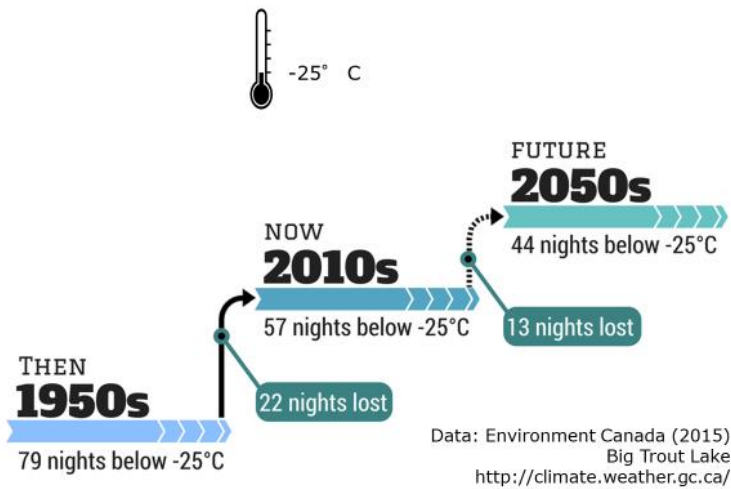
-25° C

FUTURE
2050s
44 nights below -25°C

NOW
2010s
57 nights below -25°C

13 nights lost

THEN
1950s
79 nights below -25°C

22 nights lost

Data: Environment Canada (2015)
Big Trout Lake
http://climate.weather.gc.ca/